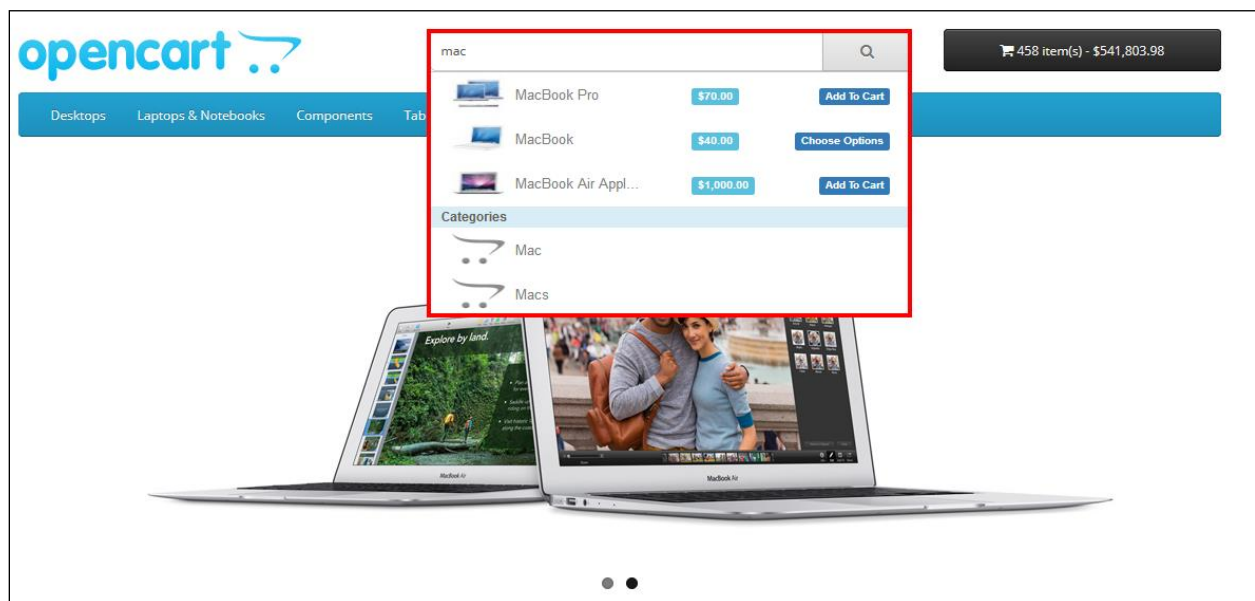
opencart

mac

458 item(s) - $541,803.98

Desktops Laptops & Notebooks Components Tab

MacBook Pro $70.00 Add To Cart

MacBook $40.00 Choose Options

MacBook Air Appl... $1,000.00 Add To Cart

Categories

Mac

Macs

Explore by land.

MacBook Air

MacBook Air